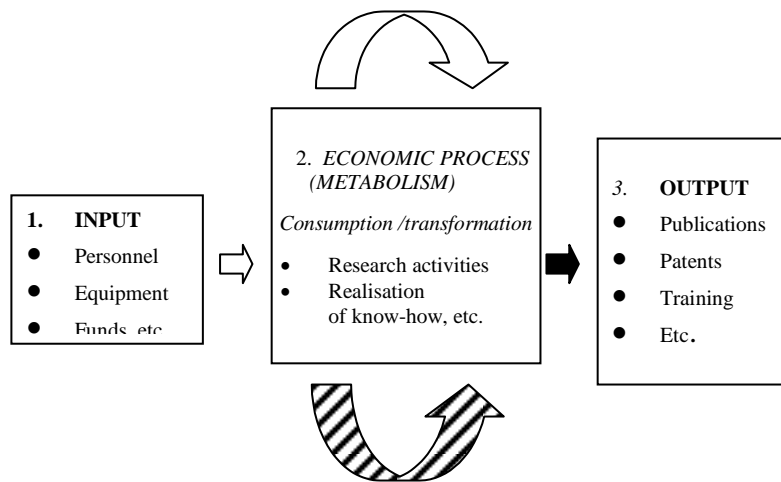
1. **INPUT**

- Personnel
- Equipment
- Funds, etc

2. *ECONOMIC PROCESS (METABOLISM)*

*Consumption /transformation*

- Research activities
- Realisation of know-how, etc.

*3.* **OUTPUT**

- Publications
- Patents
- Training
- Etc.